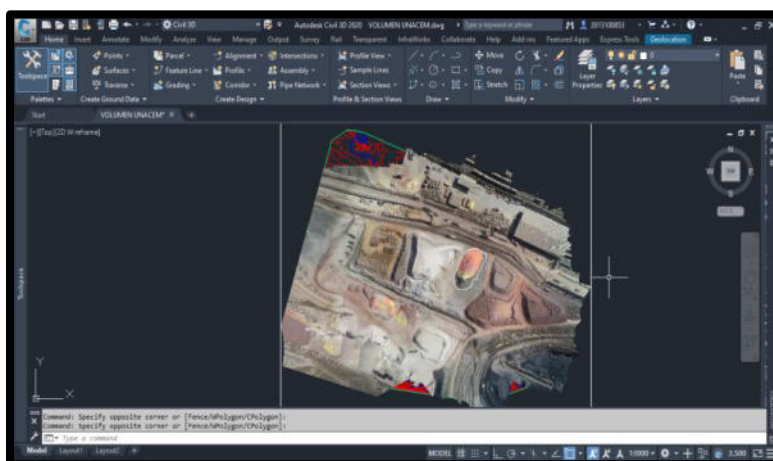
Civil 3D

Autodesk Civil 3D 2020 VOLUMEN UNACEM.dwg

Type a keyword or phrase

2011100853

Home Insert Annotate Modify Analyze View Manage Output Survey Rail Transparent InfraWorks Collaborate Help Add-ins Featured Apps Express Tools Geolocation

Toolspace

Points

Surfaces

Traverse

Parcel

Feature Line

Grading

Alignment

Profile

Corridor

Intersections

Assembly

Pipe Network

Profile View

Sample Lines

Section Views

Move

Copy

Stretch

Layer Properties

Paste

Palettes

Create Ground Data

Create Design

Profile & Section Views

Draw

Modify

Layers

Clipboard

Start

VOLUMEN UNACEM*

[-][Top][2D Wireframe]

TOP

WCS

Toolspace

Command: Specify opposite corner or [Fence/WPolygon/CPolygon]:

Command: Specify opposite corner or [Fence/WPolygon/CPolygon]:

Type a command

Model Layout1 Layout2

MODEL

1:1000

3.500